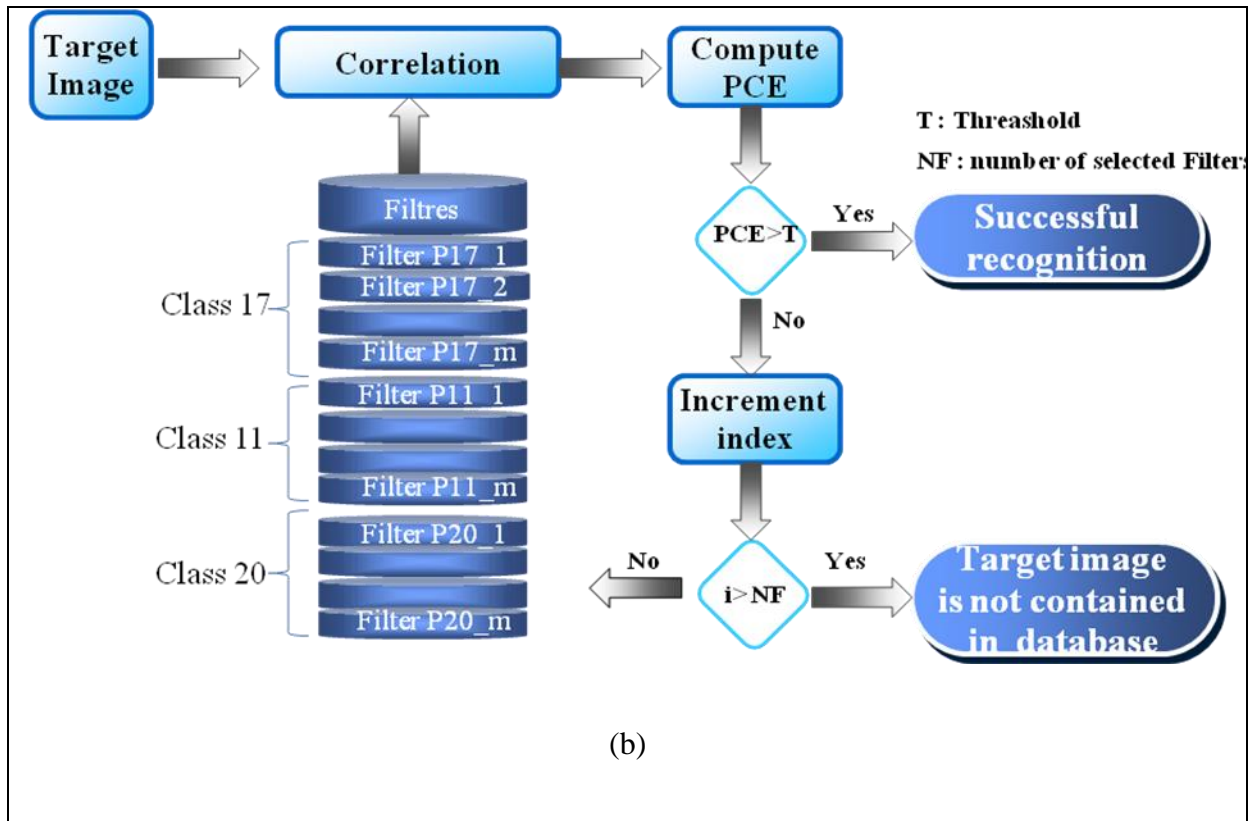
Target Image

Correlation

Compute PCE

T : Threashold

NF : number of selected Filters

Filtres

Filter P17_1

Filter P17_2

Filter P17_m

Class 17

Filter P11_1

Filter P11_m

Class 11

Filter P20_1

Filter P20_m

Class 20

PCE>T

Yes

Successful recognition

No

Increment index

No

i>NF

Yes

Target image is not contained in database

(b)